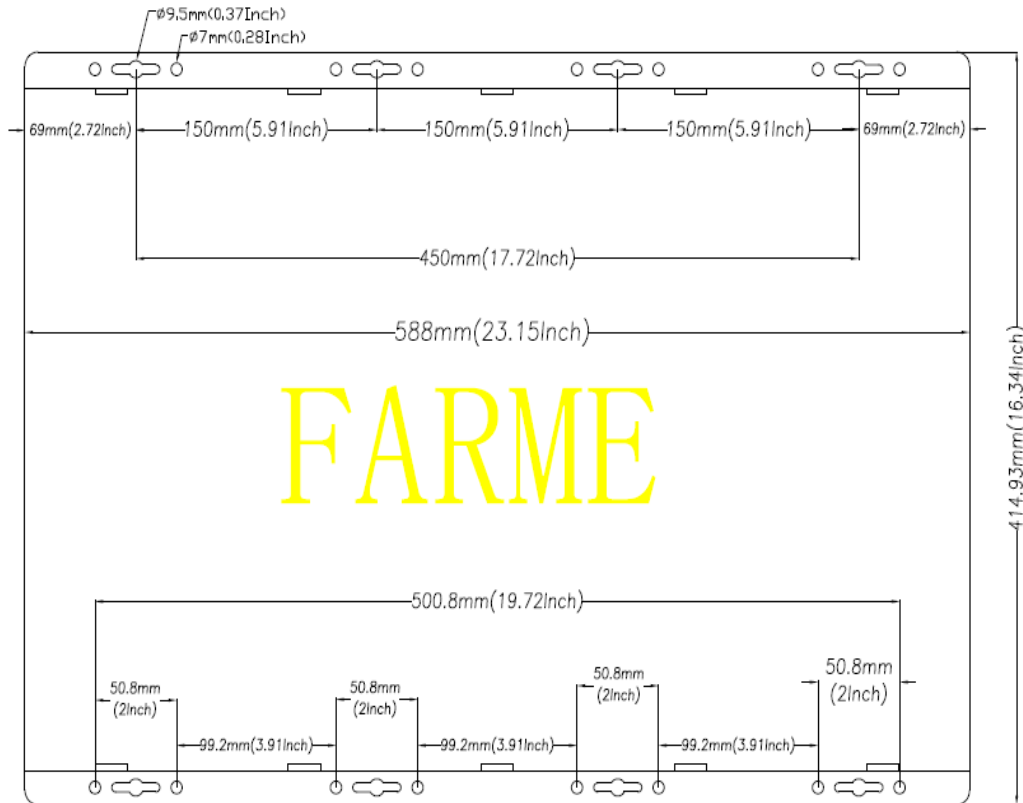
ø9.5mm(0.37Inch)
ø7mm(0.28Inch)

69mm(2.72Inch) 150mm(5.91Inch) 150mm(5.91Inch) 150mm(5.91Inch) 69mm(2.72Inch)

450mm(17.72Inch)

588mm(23.15Inch)

FARME

414.93mm(16.34Inch)

500.8mm(19.72Inch)

50.8mm (2Inch)
50.8mm (2Inch)
50.8mm (2Inch)
50.8mm (2Inch)

99.2mm(3.91Inch)
99.2mm(3.91Inch)
99.2mm(3.91Inch)